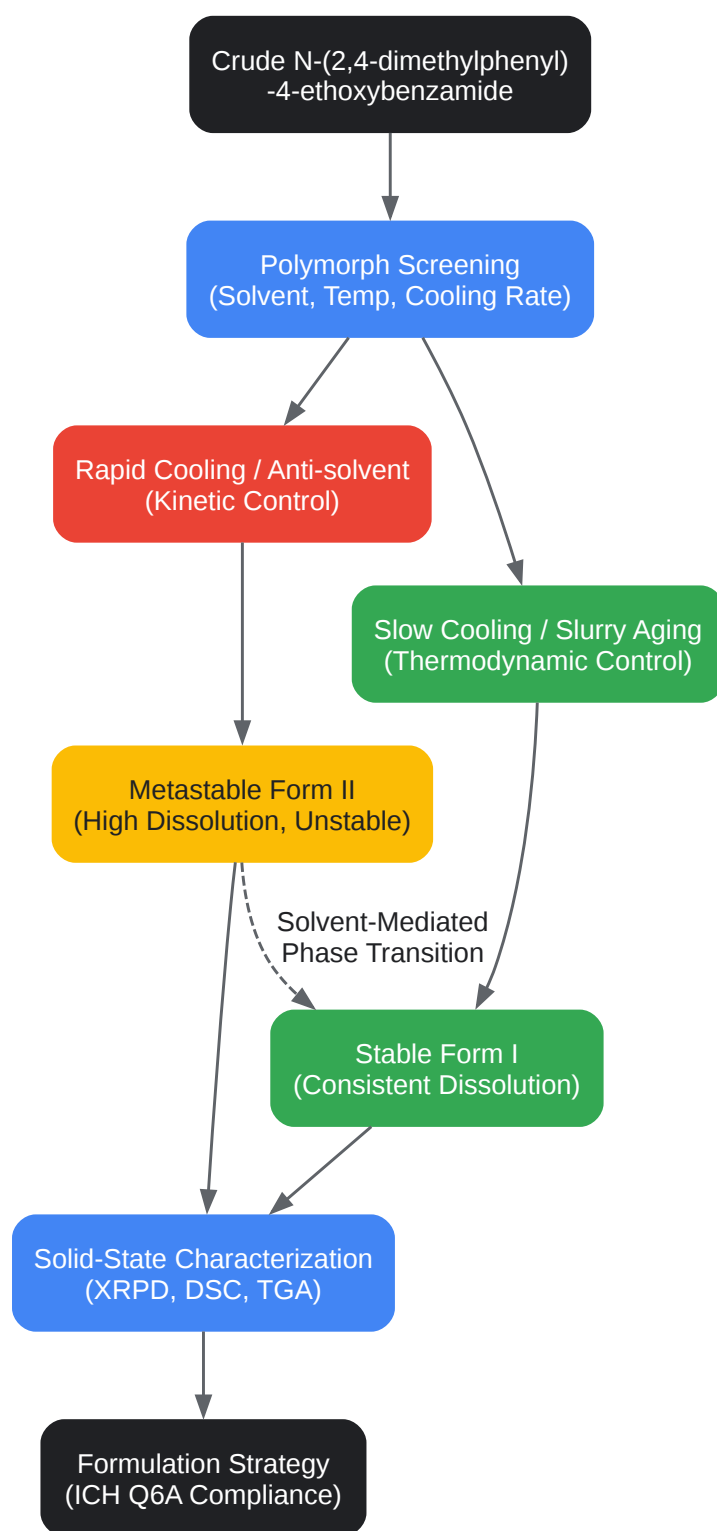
Crude N-(2,4-dimethylphenyl) -4-ethoxybenzamide

Polymorph Screening (Solvent, Temp, Cooling Rate)

Rapid Cooling / Anti-solvent (Kinetic Control)

Slow Cooling / Slurry Aging (Thermodynamic Control)

Metastable Form II (High Dissolution, Unstable)

Solvent-Mediated Phase Transition

Stable Form I (Consistent Dissolution)

Solid-State Characterization (XRPD, DSC, TGA)

Formulation Strategy (ICH Q6A Compliance)